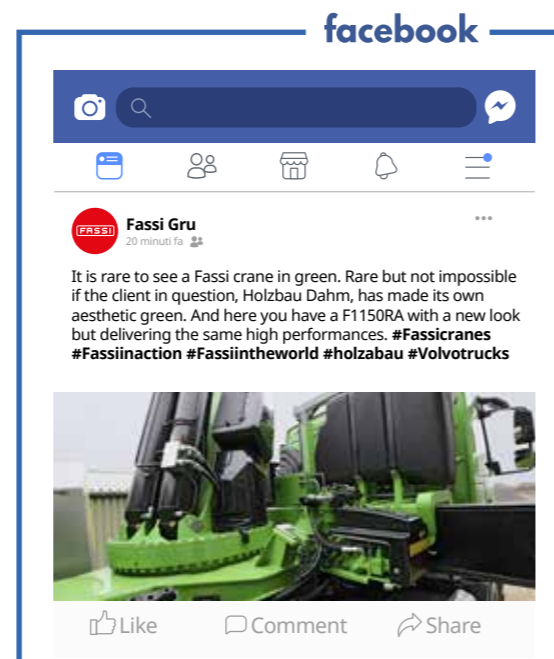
facebook

FASSI

Fassi Gru
20 minuti fa

It is rare to see a Fassi crane in green. Rare but not impossible if the client in question, Holzbau Dahm, has made its own aesthetic green. And here you have a F1150RA with a new look but delivering the same high performances. #Fassicranes #Fassiinaction #Fassiintheworld #holzabau #Volvotrucks

Like Comment Share